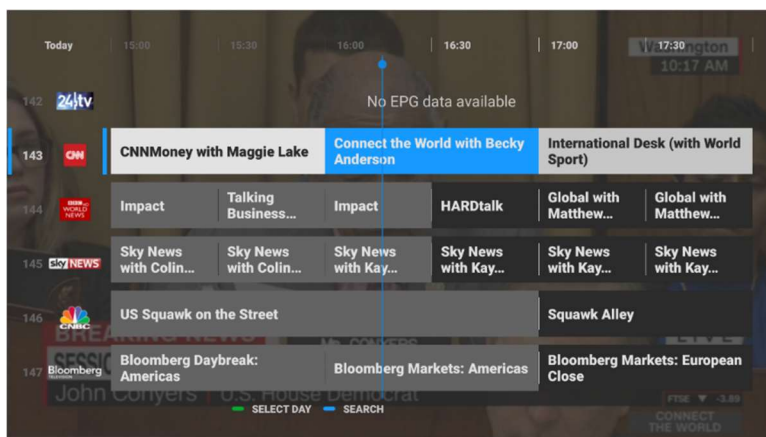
Today | 15:00 | 15:30 | 16:00 | 16:30 | 17:00 | 17:30

Washington
10:17 AM

142 24tv No EPG data available

143 CNN CNNMoney with Maggie Lake | Connect the World with Becky Anderson | International Desk (with World Sport)

144 BBC WORLD NEWS Impact | Talking Business... | Impact | HARDtalk | Global with Matthew... | Global with Matthew...

145 sky NEWS Sky News with Colin... | Sky News with Colin... | Sky News with Kay... | Sky News with Kay... | Sky News with Kay... | Sky News with Kay...

146 CNBC US Squawk on the Street | Squawk Alley

147 Bloomberg Bloomberg Daybreak: Americas | Bloomberg Markets: Americas | Bloomberg Markets: European Close

BREAKING NEWS
SESSIO
John Conyers | U.S. House Democrat

SELECT DAY SEARCH

FTSE ▼ -3.89
CONNECT THE WORLD